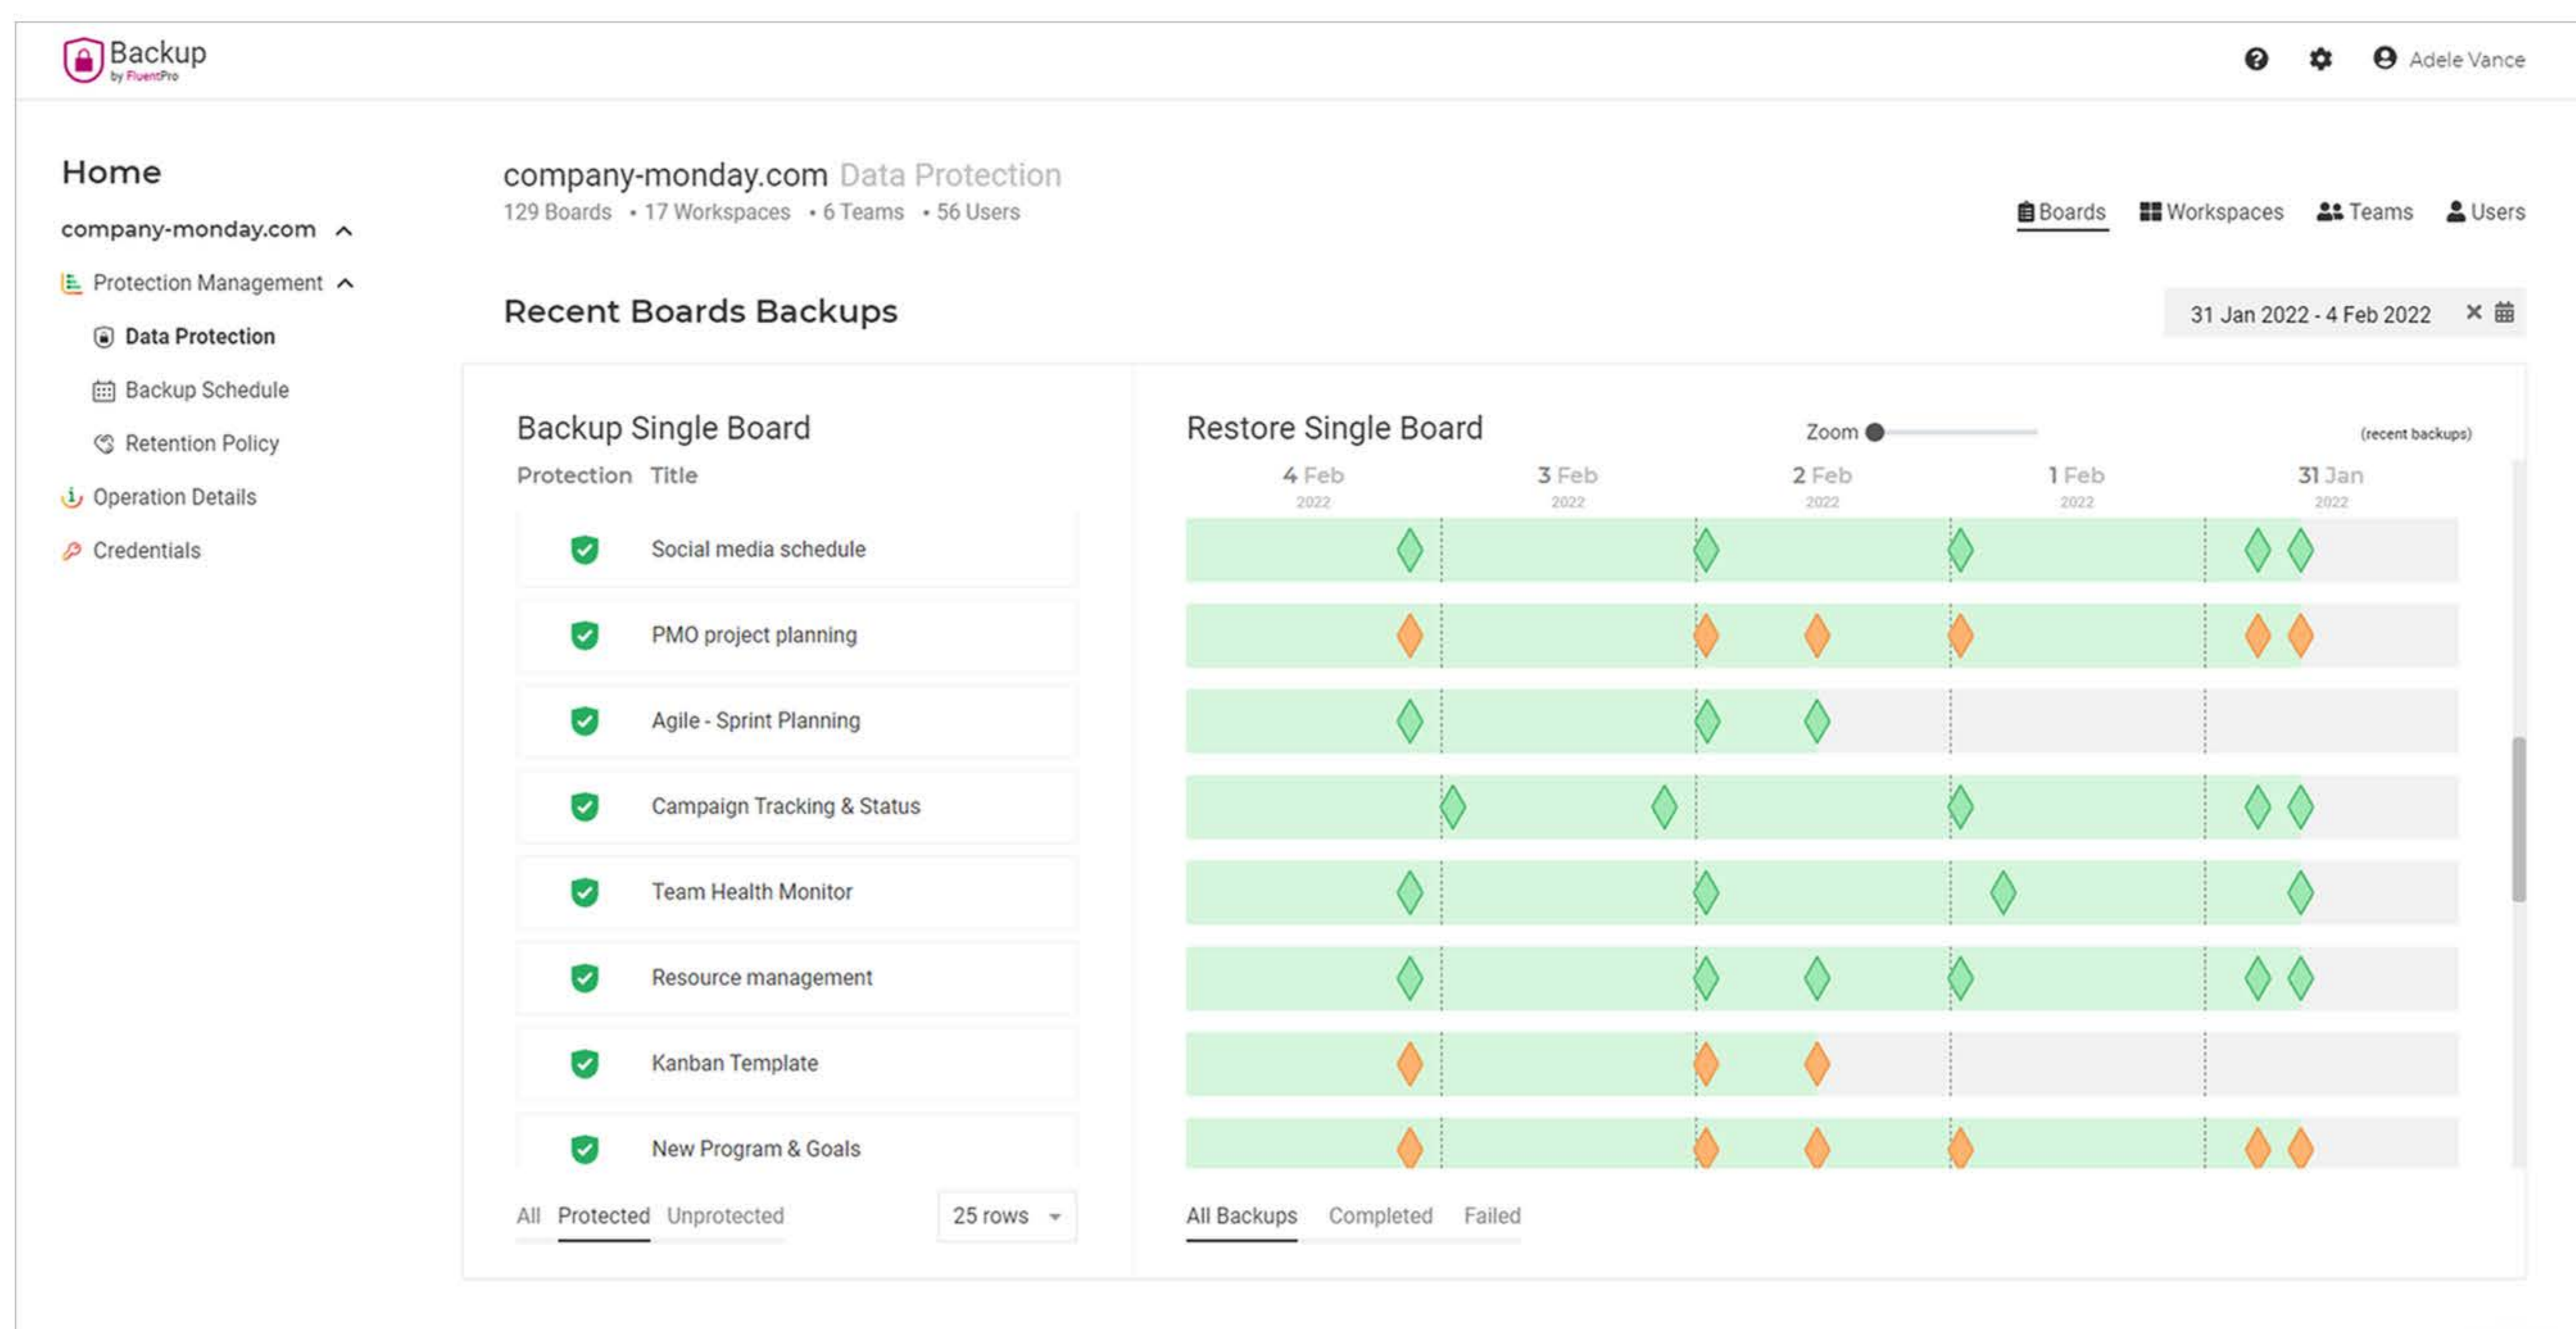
Backup
by FluentPro

Adele Vance

Home

company-monday.com

Protection Management

Data Protection

Backup Schedule

Retention Policy

Operation Details

Credentials

company-monday.com Data Protection

129 Boards • 17 Workspaces • 6 Teams • 56 Users

Boards Workspaces Teams Users

Recent Boards Backups

31 Jan 2022 - 4 Feb 2022

Backup Single Board

Protection Title

Social media schedule

PMO project planning

Agile - Sprint Planning

Campaign Tracking & Status

Team Health Monitor

Resource management

Kanban Template

New Program & Goals

All Protected Unprotected

25 rows

Restore Single Board

Zoom

(recent backups)

4 Feb 2022

3 Feb 2022

2 Feb 2022

1 Feb 2022

31 Jan 2022

All Backups Completed Failed